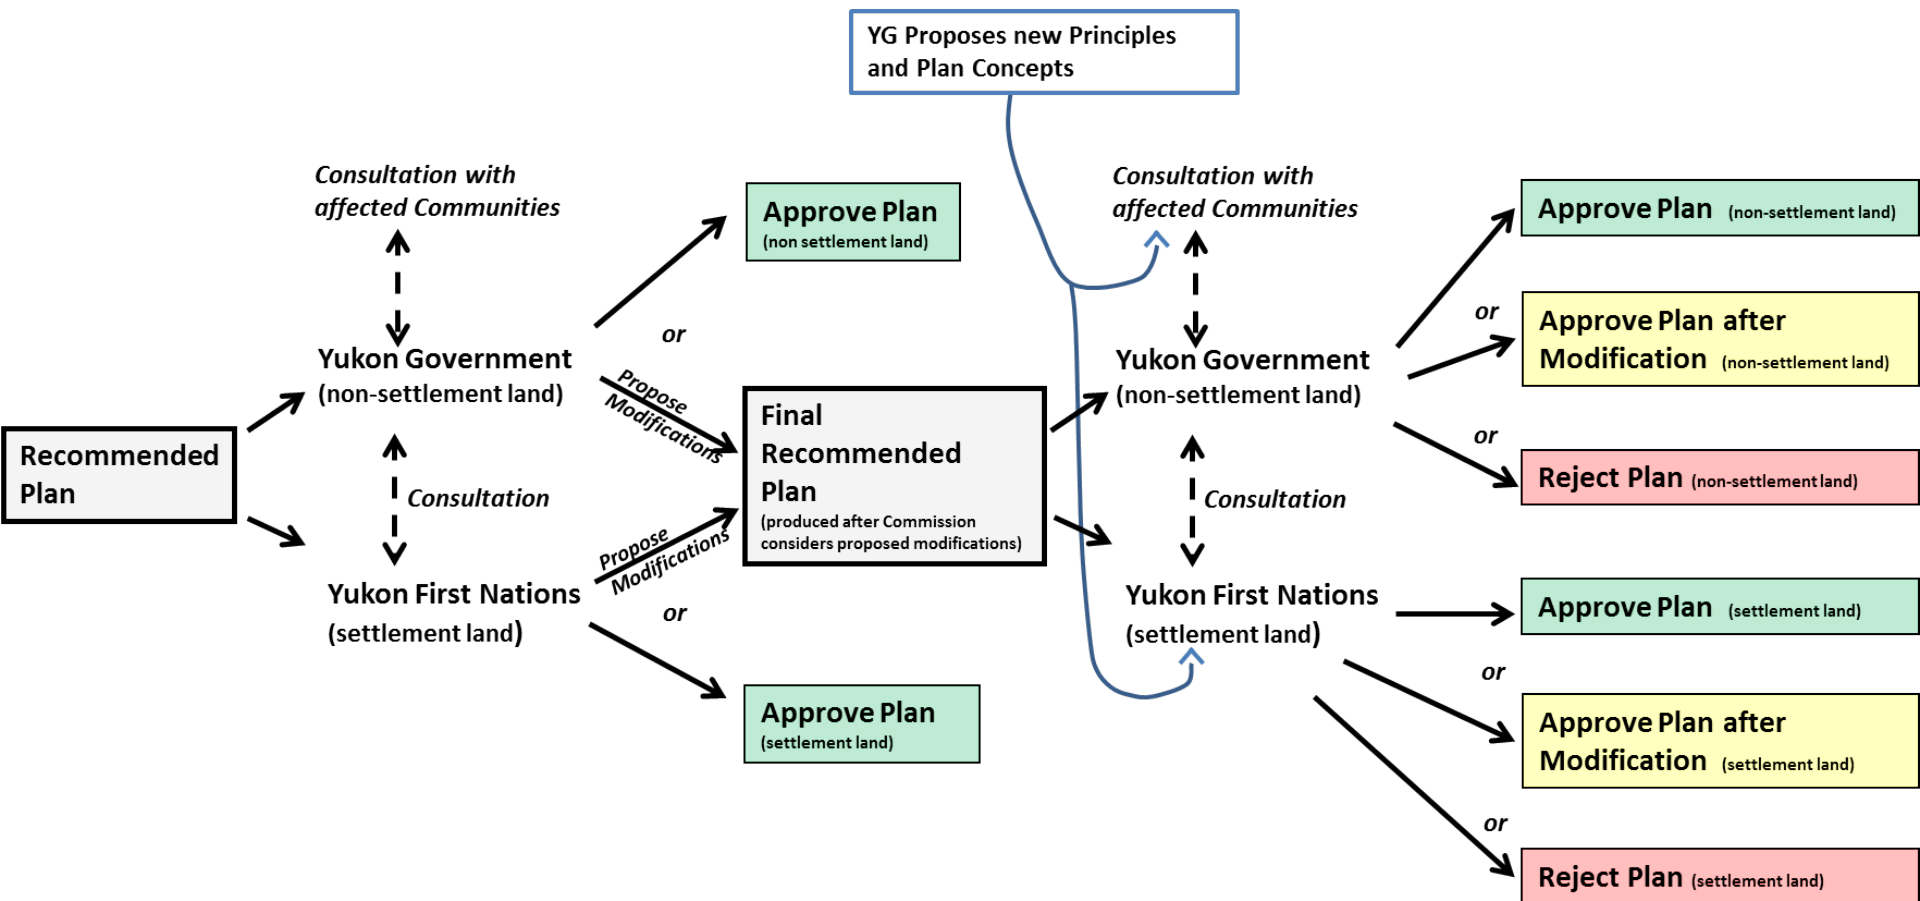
YG Proposes new Principles and Plan Concepts

Consultation with affected Communities

Recommended Plan

Yukon Government (non-settlement land)

Consultation

Yukon First Nations (settlement land)

Approve Plan (non settlement land)

or

Propose Modifications

Final Recommended Plan (produced after Commission considers proposed modifications)

Propose Modifications

or

Approve Plan (settlement land)

Consultation with affected Communities

Yukon Government (non-settlement land)

Consultation

Yukon First Nations (settlement land)

Approve Plan (non-settlement land)

or

Approve Plan after Modification (non-settlement land)

or

Reject Plan (non-settlement land)

Approve Plan (settlement land)

or

Approve Plan after Modification (settlement land)

or

Reject Plan (settlement land)